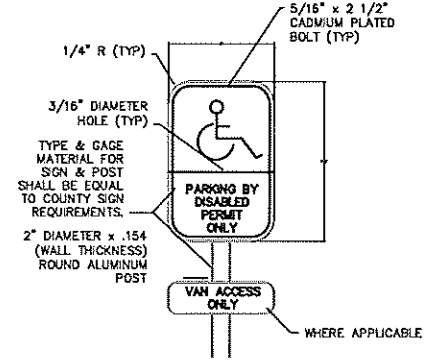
5/16" x 2 1/2" CADMIUM PLATED BOLT (TYP)

1/4" R (TYP)

3/16" DIAMETER HOLE (TYP)

TYPE & GAGE MATERIAL FOR SIGN & POST SHALL BE EQUAL TO COUNTY SIGN REQUIREMENTS.

2" DIAMETER x .154 (WALL THICKNESS) ROUND ALUMINUM POST

PARKING BY DISABLED PERMIT ONLY

VAN ACCESS ONLY

WHERE APPLICABLE